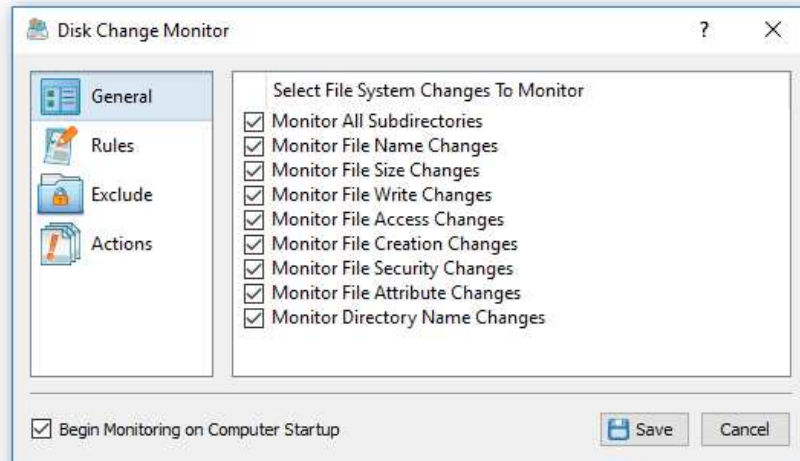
Disk Change Monitor

?

X

General

Rules

Exclude

Actions

Select File System Changes To Monitor

☑ Monitor All Subdirectories
☑ Monitor File Name Changes
☑ Monitor File Size Changes
☑ Monitor File Write Changes
☑ Monitor File Access Changes
☑ Monitor File Creation Changes
☑ Monitor File Security Changes
☑ Monitor File Attribute Changes
☑ Monitor Directory Name Changes

☑ Begin Monitoring on Computer Startup

Save

Cancel